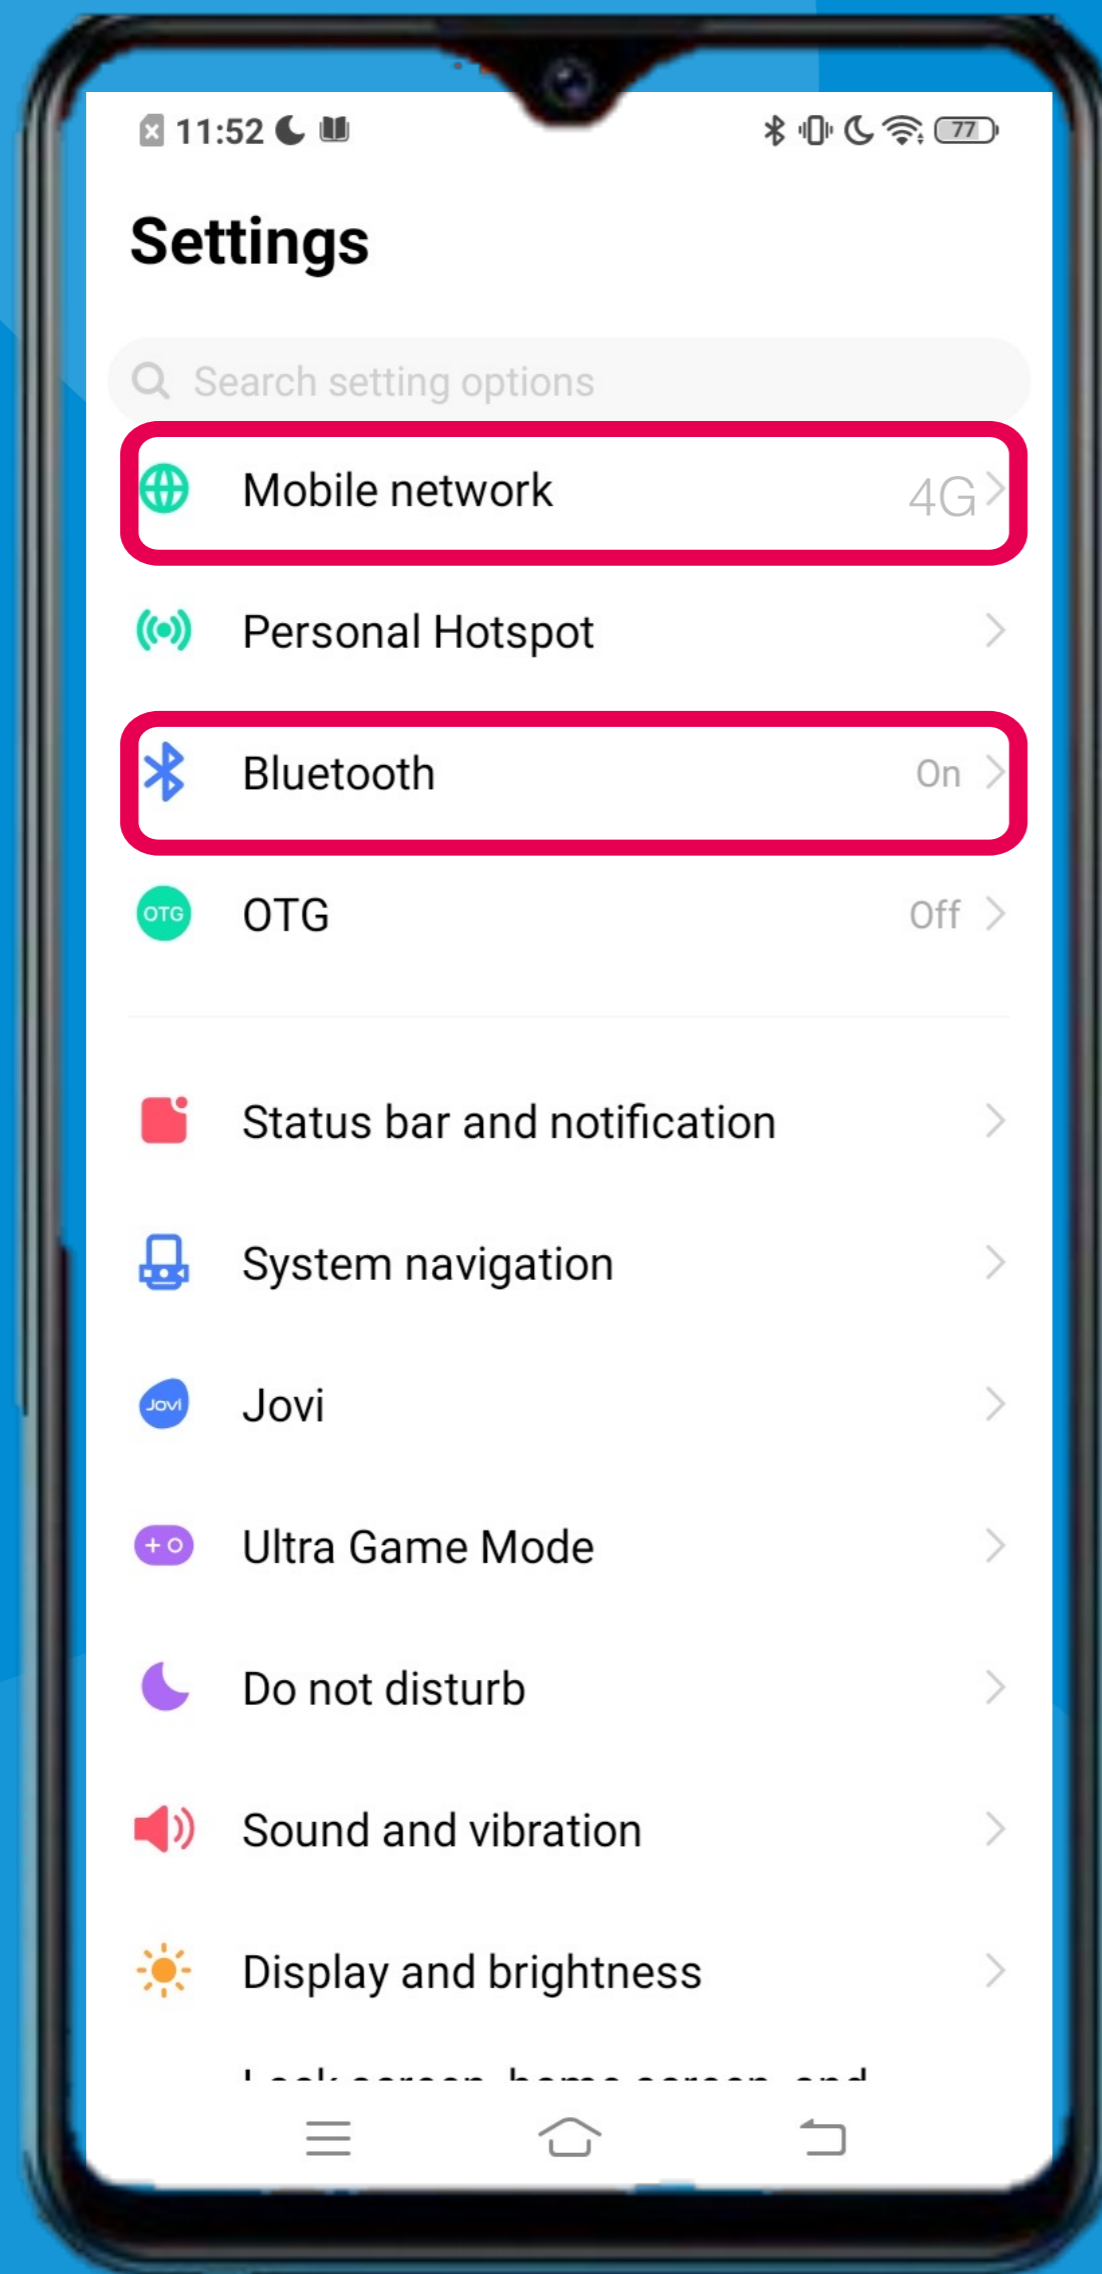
11:52

77

Settings

Search setting options

Mobile network 4G

Personal Hotspot

Bluetooth On

OTG OTG Off

Status bar and notification

System navigation

Jovi Jovi

+ o Ultra Game Mode

Do not disturb

Sound and vibration

Display and brightness

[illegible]